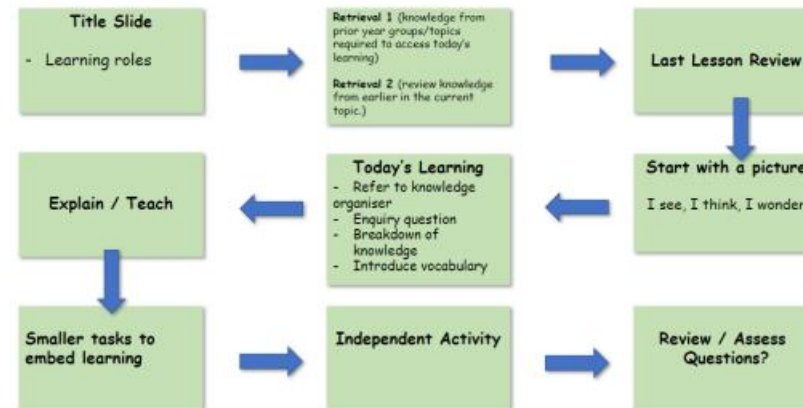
Title Slide

- Learning roles

Retrieval 1 (knowledge from prior year groups/topics required to access today's learning)

Retrieval 2 (review knowledge from earlier in the current topic.)

Last Lesson Review

Start with a picture

I see, I think, I wonder

Today's Learning

- Refer to knowledge organiser
- Enquiry question
- Breakdown of knowledge
- Introduce vocabulary

Explain / Teach

Smaller tasks to embed learning

Independent Activity

Review / Assess Questions?